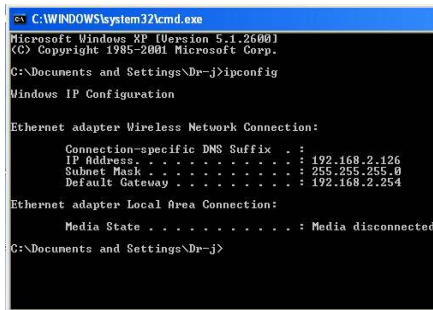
C:\WINDOWS\system32\cmd.exe

Microsoft Windows XP [Version 5.1.2600]
(C) Copyright 1985-2001 Microsoft Corp.

C:\Documents and Settings\Dr-j>ipconfig

Windows IP Configuration

Ethernet adapter Wireless Network Connection:

Connection-specific DNS Suffix . :
IP Address. . . . . . . . . . . . : 192.168.2.126
Subnet Mask . . . . . . . . . . . : 255.255.255.0
Default Gateway . . . . . . . . . : 192.168.2.254

Ethernet adapter Local Area Connection:

Media State . . . . . . . . . . . : Media disconnected

C:\Documents and Settings\Dr-j>